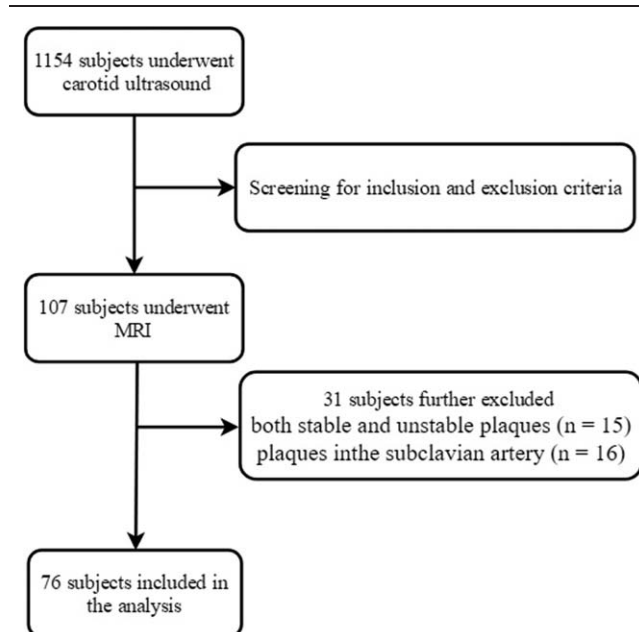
1154 subjects underwent carotid ultrasound

Screening for inclusion and exclusion criteria

107 subjects underwent MRI

31 subjects further excluded
both stable and unstable plaques (n = 15)
plaques inthe subclavian artery (n = 16)

76 subjects included in the analysis